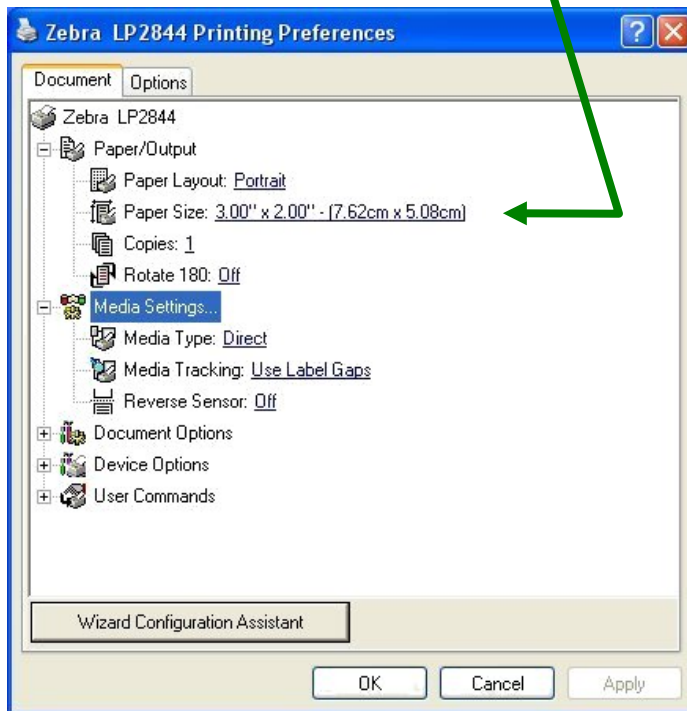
Zebra LP2844 Printing Preferences

Document | Options

Zebra LP2844
Paper/Output
Paper Layout: Portrait
Paper Size: 3.00'' x 2.00'' - (7.62cm x 5.08cm)
Copies: 1
Rotate 180: Off
Media Settings...
Media Type: Direct
Media Tracking: Use Label Gaps
Reverse Sensor: Off
Document Options
Device Options
User Commands

Wizard Configuration Assistant

OK | Cancel | Apply